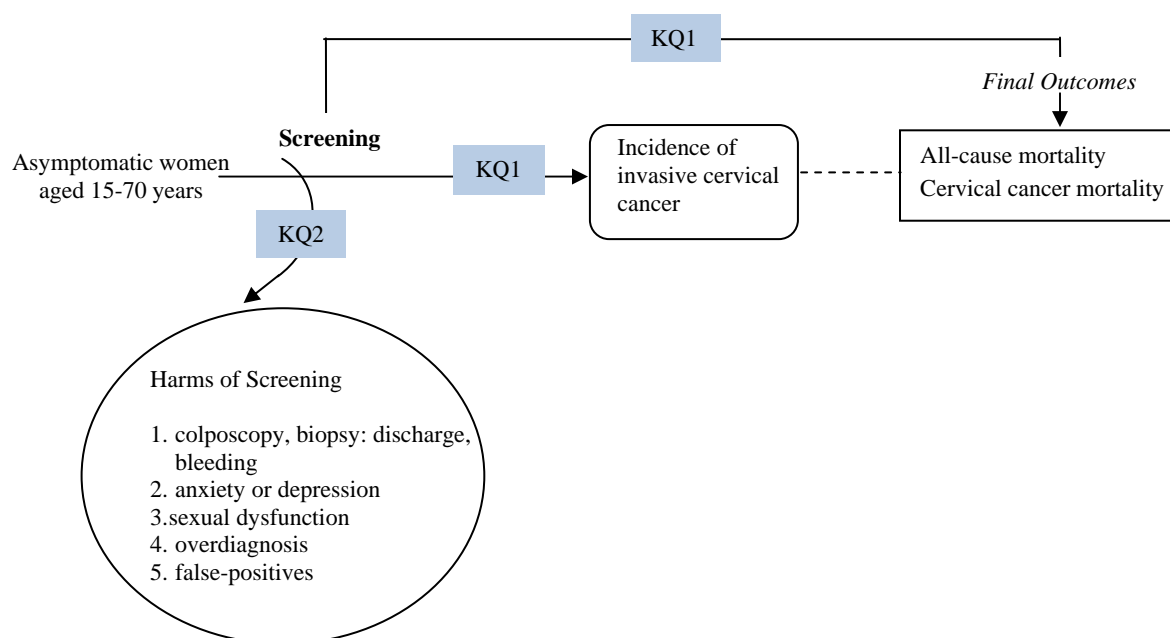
KQ1

Final Outcomes

Screening

Asymptomatic women aged 15-70 years

KQ1

Incidence of invasive cervical cancer

All-cause mortality
Cervical cancer mortality

KQ2

Harms of Screening

1. colposcopy, biopsy: discharge, bleeding
2. anxiety or depression
3.sexual dysfunction
4. overdiagnosis
5. false-positives